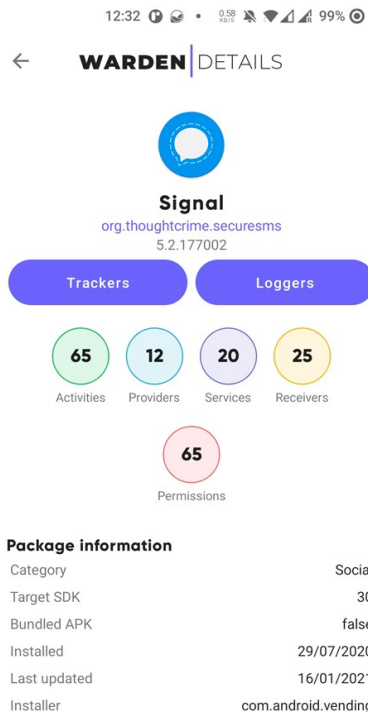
12:32 0.58 KB/S R 99%

WARDEN DETAILS

Signal
org.thoughtcrime.securesms
5.2.177002

Trackers
Loggers

65
Activities

12
Providers

20
Services

25
Receivers

65
Permissions

Package information

| | |
|---|---|
| Category | Socia |
| Target SDK | 30 |
| Bundled APK | false |
| Installed | 29/07/2020 |
| Last updated | 16/01/2021 |
| Installer | com.android.vendin |